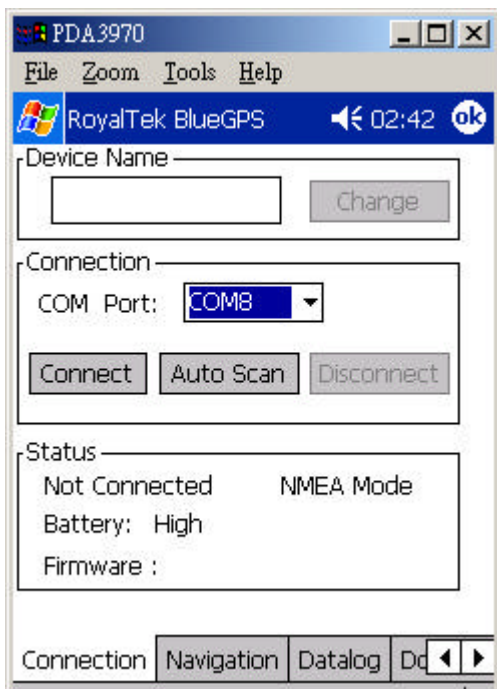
PDA3970

File Zoom Tools Help

RoyalTek BlueGPS 02:42 ok

Device Name

Change

Connection

COM Port: COM8

Connect Auto Scan Disconnect

Status

Not Connected NMEA Mode

Battery: High

Firmware :

Connection Navigation Datalog D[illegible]